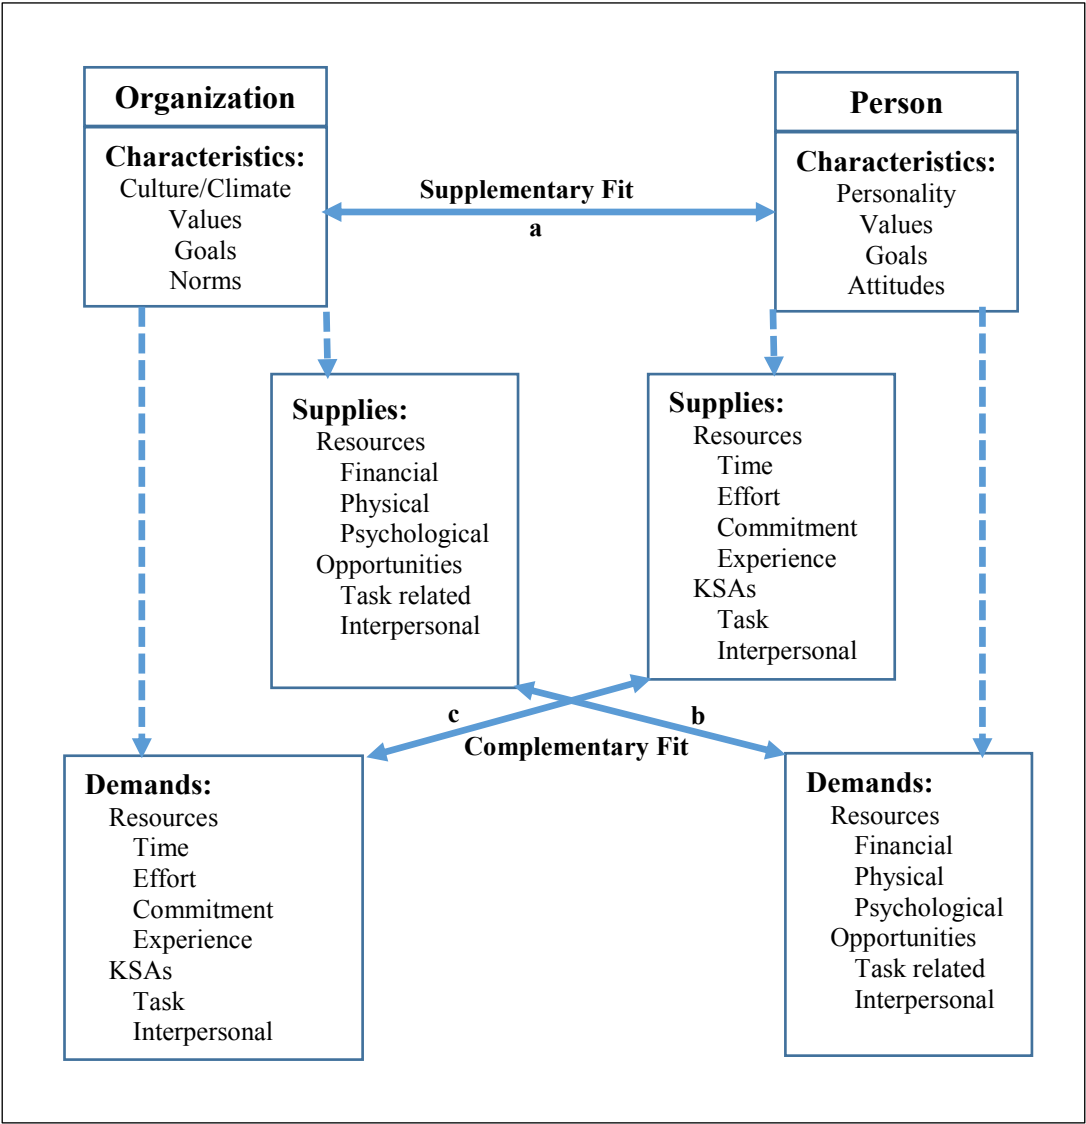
Organization

Characteristics:
Culture/Climate
Values
Goals
Norms

Supplementary Fit
a

Person

Characteristics:
Personality
Values
Goals
Attitudes

Supplies:
Resources
Financial
Physical
Psychological
Opportunities
Task related
Interpersonal

Supplies:
Resources
Time
Effort
Commitment
Experience
KSAs
Task
Interpersonal

c
b
Complementary Fit

Demands:
Resources
Time
Effort
Commitment
Experience
KSAs
Task
Interpersonal

Demands:
Resources
Financial
Physical
Psychological
Opportunities
Task related
Interpersonal